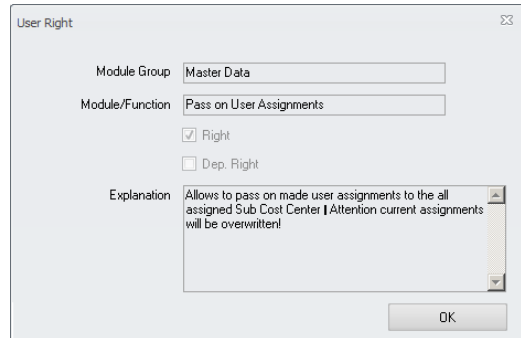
User Right

Module Group Master Data

Module/Function Pass on User Assignments

Right

Dep. Right

Explanation Allows to pass on made user assignments to the all assigned Sub Cost Center | Attention current assignments will be overwritten!

OK